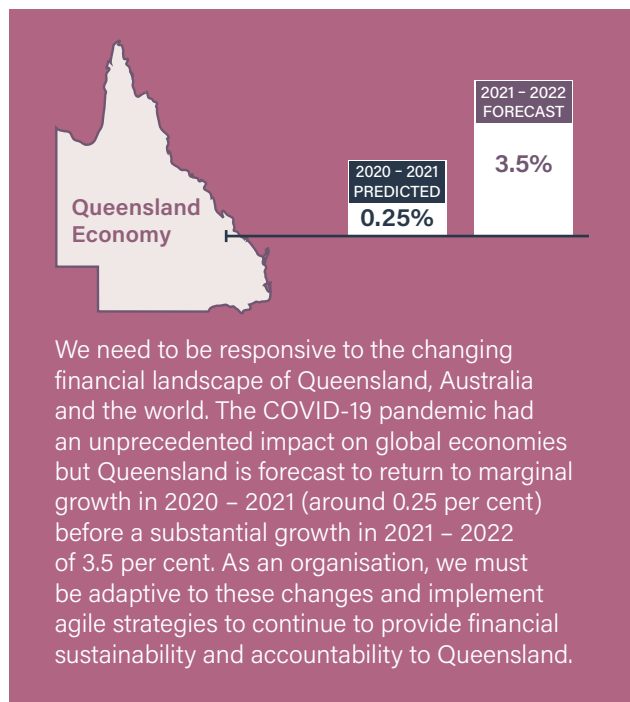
Queensland Economy

2020 – 2021 PREDICTED
0.25%

2021 – 2022 FORECAST
3.5%

We need to be responsive to the changing financial landscape of Queensland, Australia and the world. The COVID-19 pandemic had an unprecedented impact on global economies but Queensland is forecast to return to marginal growth in 2020 – 2021 (around 0.25 per cent) before a substantial growth in 2021 – 2022 of 3.5 per cent. As an organisation, we must be adaptive to these changes and implement agile strategies to continue to provide financial sustainability and accountability to Queensland.